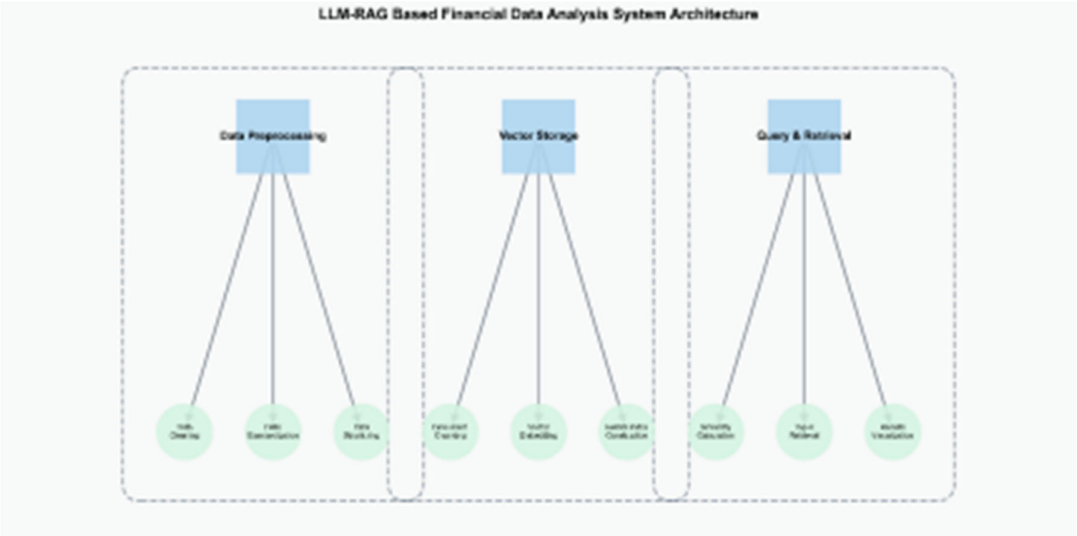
LLM-RAG Based Financial Data Analysis System Architecture

Data Preprocessing

Vector Storage

Query & Retrieval

Data Cleaning

Data Standardization

Data Structuring

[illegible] Chunking

Vector Embedding

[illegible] Construction

Similarity Calculation

Top-k Retrieval

Results Visualization